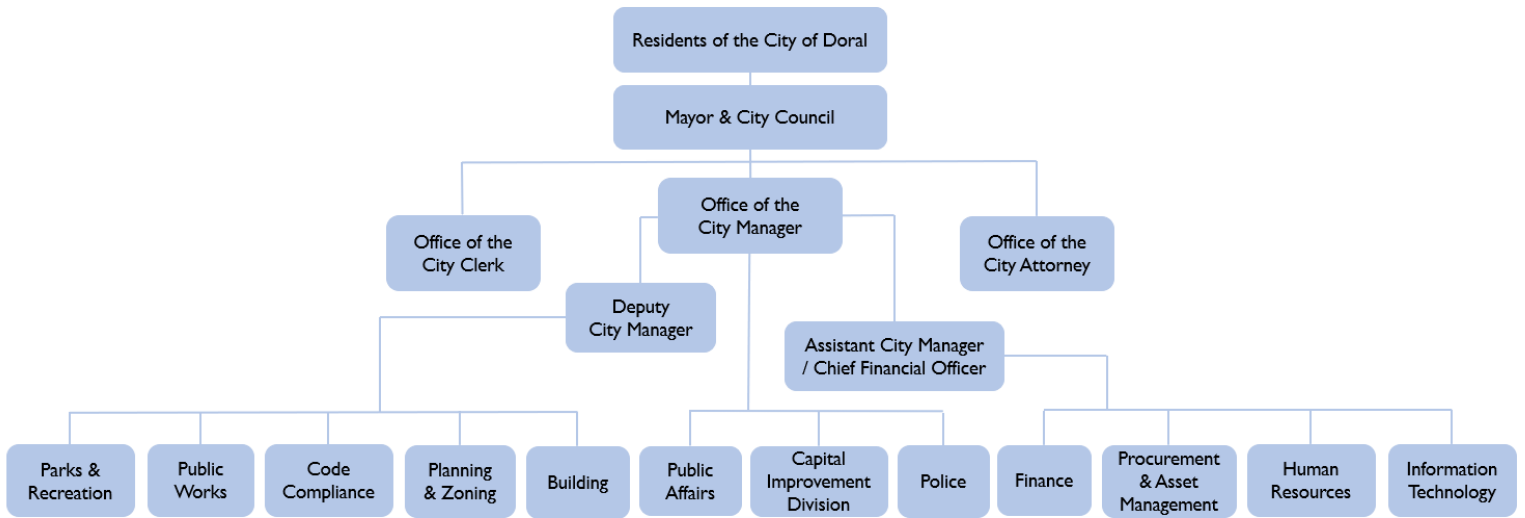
Residents of the City of Doral

Mayor & City Council

Office of the City Clerk

Office of the City Manager

Office of the City Attorney

Deputy City Manager

Assistant City Manager / Chief Financial Officer

Parks & Recreation

Public Works

Code Compliance

Planning & Zoning

Building

Public Affairs

Capital Improvement Division

Police

Finance

Procurement & Asset Management

Human Resources

Information Technology